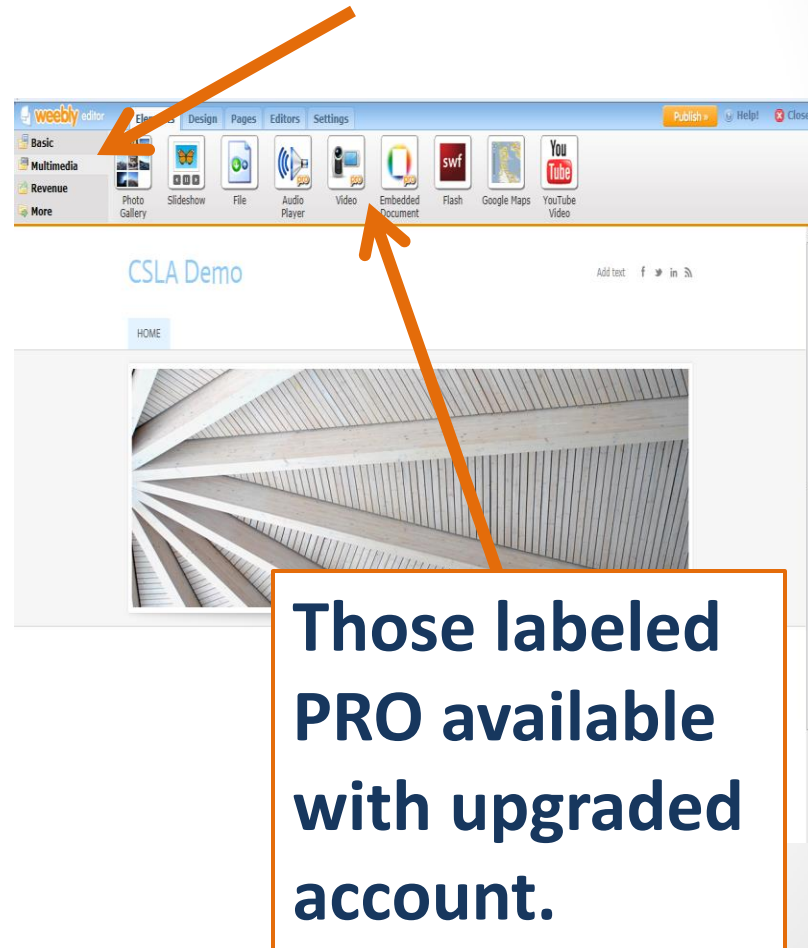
weebly editor Elements Design Pages Editors Settings Publish » Help! Close

Basic
Multimedia
Revenue
More

Photo Gallery Slideshow File Audio Player Video Embedded Document Flash Google Maps YouTube Video

pro pro pro

swf

You Tube

CSLA Demo

Add text

HOME

Those labeled PRO available with upgraded account.